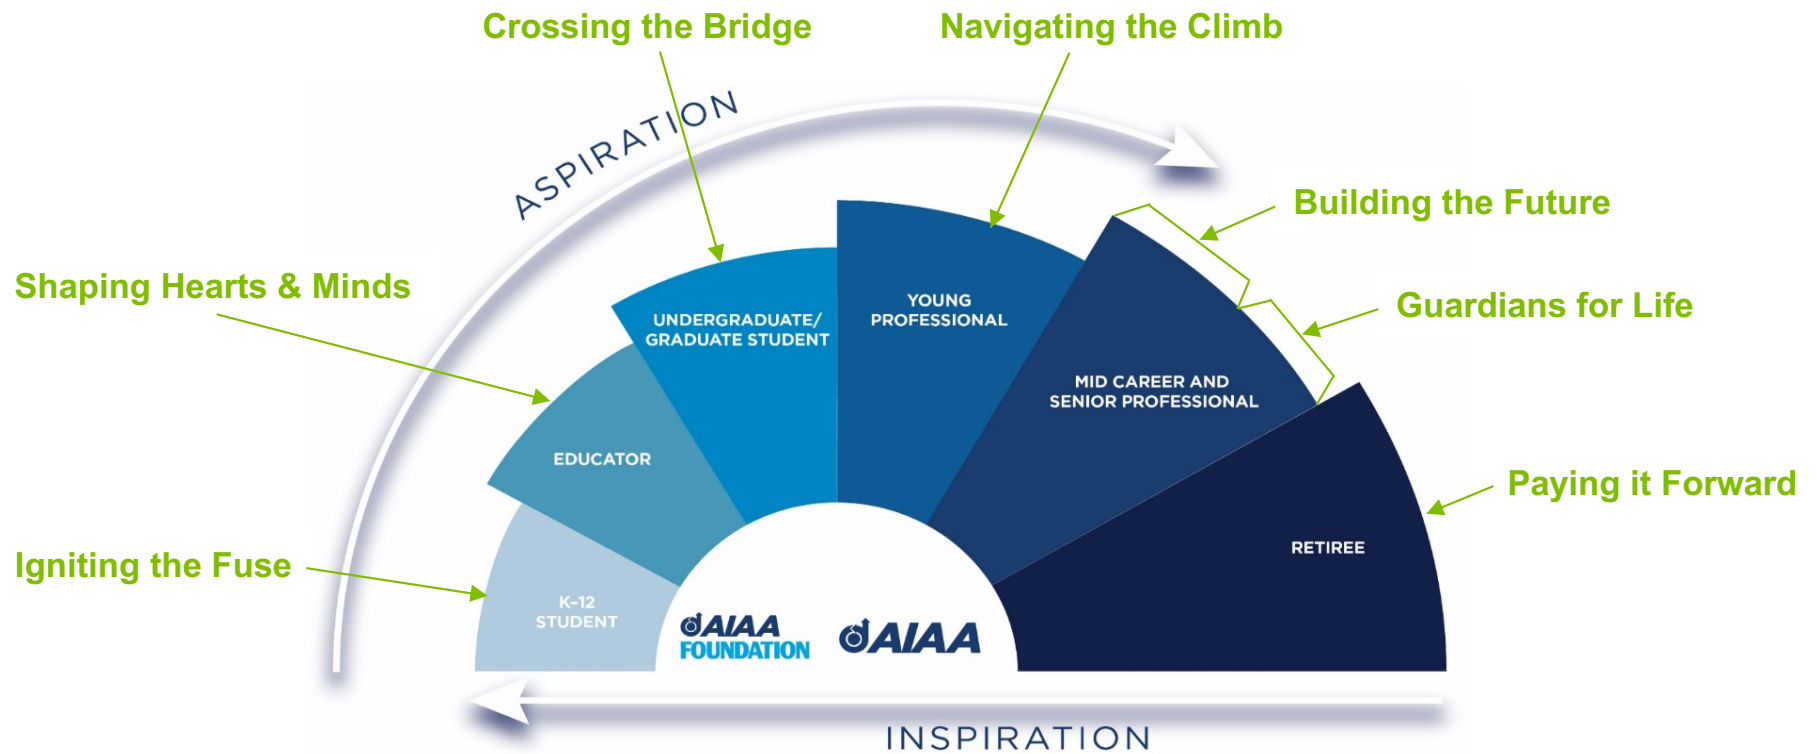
Crossing the Bridge

Navigating the Climb

ASPIRATION

Building the Future

Shaping Hearts & Minds

Guardians for Life

UNDERGRADUATE/ GRADUATE STUDENT

YOUNG PROFESSIONAL

MID CAREER AND SENIOR PROFESSIONAL

EDUCATOR

Paying it Forward

RETIREE

Igniting the Fuse

K-12 STUDENT

AIAA FOUNDATION

AIAA

INSPIRATION